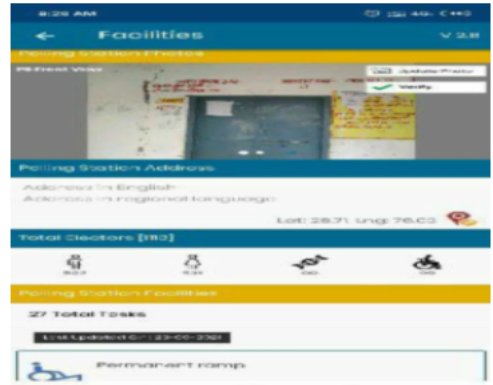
8:29 AM

← Facilities V 2.8

Polling Station Photos

PS Front View

Update Photo

Verify

Polling Station Address

Address in English
Address in regional language

Lat: 28.71 Lng: 76.03

Total Electors [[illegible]]

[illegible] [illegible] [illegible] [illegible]

Polling Station Facilities

27 Total Tasks

Last Updated On: 23-05-2021

Permanent ramp